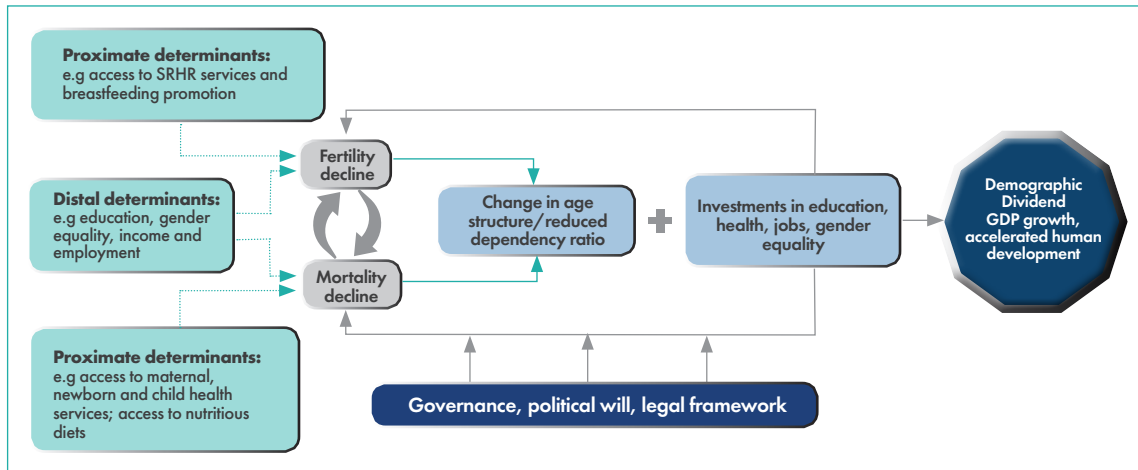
Proximate determinants:
e.g access to SRHR services and breastfeeding promotion

Distal determinants:
e.g education, gender equality, income and employment

Proximate determinants:
e.g access to maternal, newborn and child health services; access to nutritious diets

Fertility decline

Mortality decline

Change in age structure/reduced dependency ratio

Investments in education, health, jobs, gender equality

Demographic Dividend
GDP growth, accelerated human development

Governance, political will, legal framework